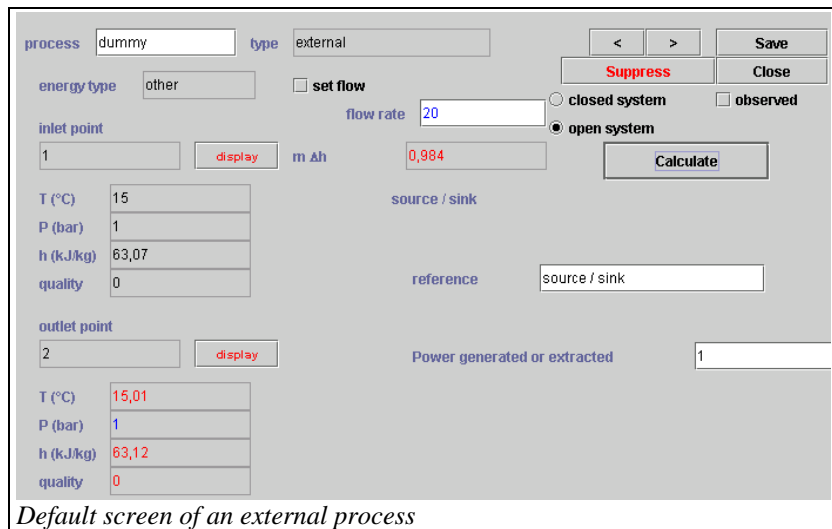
process dummy type external

< > Save

Suppress Close

energy type other

set flow

closed system observed

flow rate 20

inlet point

open system

1 display m Δh 0,984

Calculate

T (°C) 15

P (bar) 1

h (kJ/kg) 63,07

quality 0

source / sink

reference source / sink

outlet point

2 display

Power generated or extracted 1

T (°C) 15,01

P (bar) 1

h (kJ/kg) 63,12

quality 0

Default screen of an external process